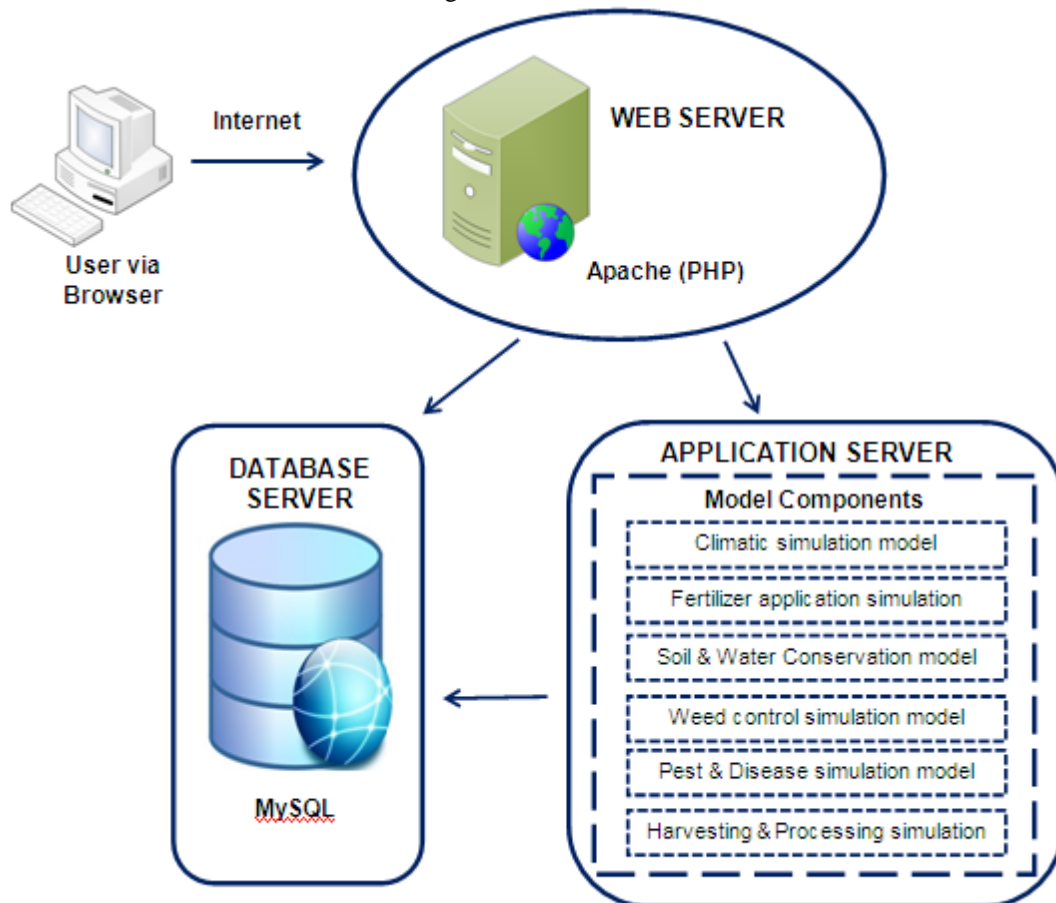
Internet

User via Browser

WEB SERVER

Apache (PHP)

DATABASE SERVER

MySQL

APPLICATION SERVER

Model Components

Climatic simulation model

Fertilizer application simulation

Soil & Water Conservation model

Weed control simulation model

Pest & Disease simulation model

Harvesting & Processing simulation